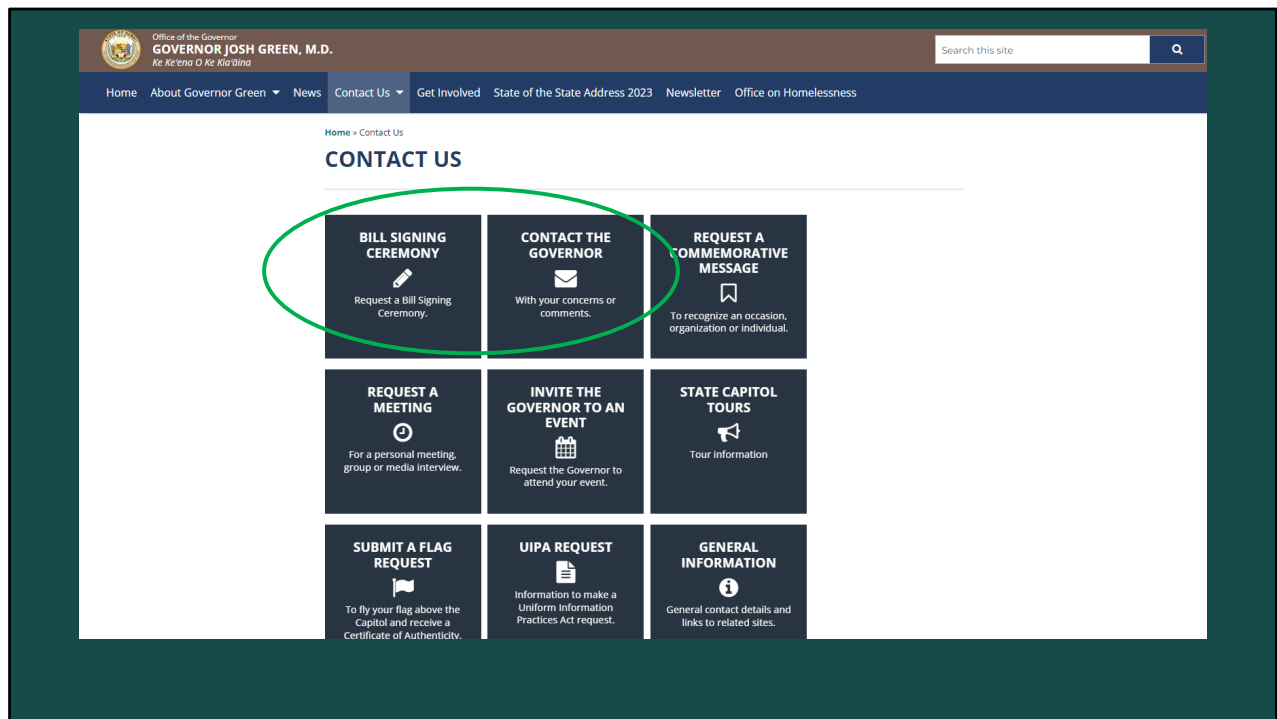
Office of the Governor
GOVERNOR JOSH GREEN, M.D.
Ke Ke'ena O Ke Kia'āina

Search this site

Home About Governor Green News Contact Us Get Involved State of the State Address 2023 Newsletter Office on Homelessness

Home » Contact Us

CONTACT US

BILL SIGNING CEREMONY
Request a Bill Signing Ceremony.

CONTACT THE GOVERNOR
With your concerns or comments.

REQUEST A COMMEMORATIVE MESSAGE
To recognize an occasion, organization or individual.

REQUEST A MEETING
For a personal meeting, group or media interview.

INVITE THE GOVERNOR TO AN EVENT
Request the Governor to attend your event.

STATE CAPITOL TOURS
Tour information

SUBMIT A FLAG REQUEST
To fly your flag above the Capitol and receive a Certificate of Authenticity.

UIPA REQUEST
Information to make a Uniform Information Practices Act request.

GENERAL INFORMATION
General contact details and links to related sites.